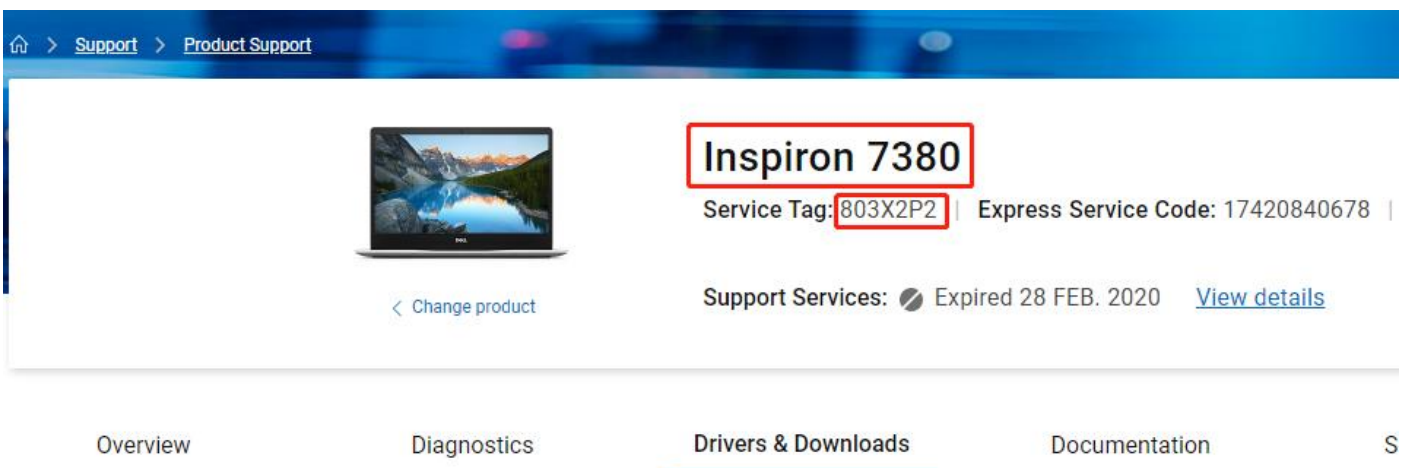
⌂ > Support > Product Support

Inspiron 7380

Service Tag: 803X2P2 | Express Service Code: 17420840678 |

< Change product

Support Services: Expired 28 FEB. 2020 View details

Overview Diagnostics Drivers & Downloads Documentation S